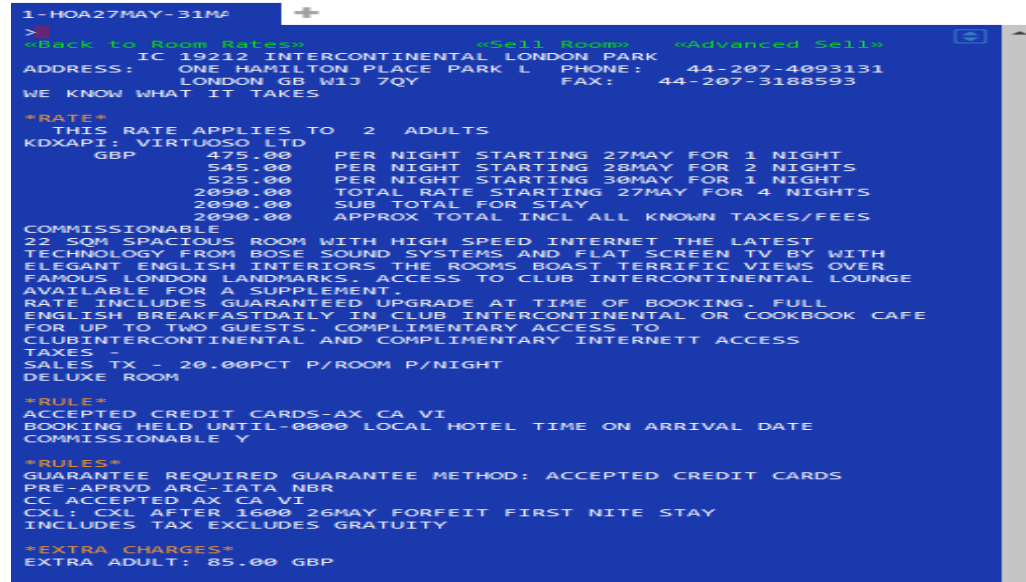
1-HOA27MAY-31MA

>
«Back to Room Rates»          «Sell Room»    «Advanced Sell»
IC 19212 INTERCONTINENTAL LONDON PARK
ADDRESS: ONE HAMILTON PLACE PARK L    PHONE: 44-207-4093131
LONDON GB W1J 7QY    FAX: 44-207-3188593
WE KNOW WHAT IT TAKES

*RATE*
THIS RATE APPLIES TO 2 ADULTS
KDXAPI: VIRTUOSO LTD
GBP 475.00 PER NIGHT STARTING 27MAY FOR 1 NIGHT
545.00 PER NIGHT STARTING 28MAY FOR 2 NIGHTS
525.00 PER NIGHT STARTING 30MAY FOR 1 NIGHT
2090.00 TOTAL RATE STARTING 27MAY FOR 4 NIGHTS
2090.00 SUB TOTAL FOR STAY
2090.00 APPROX TOTAL INCL ALL KNOWN TAXES/FEES
COMMISSIONABLE
22 SQM SPACIOUS ROOM WITH HIGH SPEED INTERNET THE LATEST TECHNOLOGY FROM BOSE SOUND SYSTEMS AND FLAT SCREEN TV BY WITH ELEGANT ENGLISH INTERIORS THE ROOMS BOAST TERRIFIC VIEWS OVER FAMOUS LONDON LANDMARKS. ACCESS TO CLUB INTERCONTINENTAL LOUNGE AVAILABLE FOR A SUPPLEMENT.
RATE INCLUDES GUARANTEED UPGRADE AT TIME OF BOOKING. FULL ENGLISH BREAKFASTDAILY IN CLUB INTERCONTINENTAL OR COOKBOOK CAFE FOR UP TO TWO GUESTS. COMPLIMENTARY ACCESS TO CLUBINTERCONTINENTAL AND COMPLIMENTARY INTERNETT ACCESS
TAXES -
SALES TX - 20.00PCT P/ROOM P/NIGHT
DELUXE ROOM

*RULE*
ACCEPTED CREDIT CARDS-AX CA VI
BOOKING HELD UNTIL-0000 LOCAL HOTEL TIME ON ARRIVAL DATE
COMMISSIONABLE Y

*RULES*
GUARANTEE REQUIRED GUARANTEE METHOD: ACCEPTED CREDIT CARDS
PRE-APRVD ARC-IATA NBR
CC ACCEPTED AX CA VI
CXL: CXL AFTER 1600 26MAY FORFEIT FIRST NITE STAY
INCLUDES TAX EXCLUDES GRATUITY

*EXTRA CHARGES*
EXTRA ADULT: 85.00 GBP